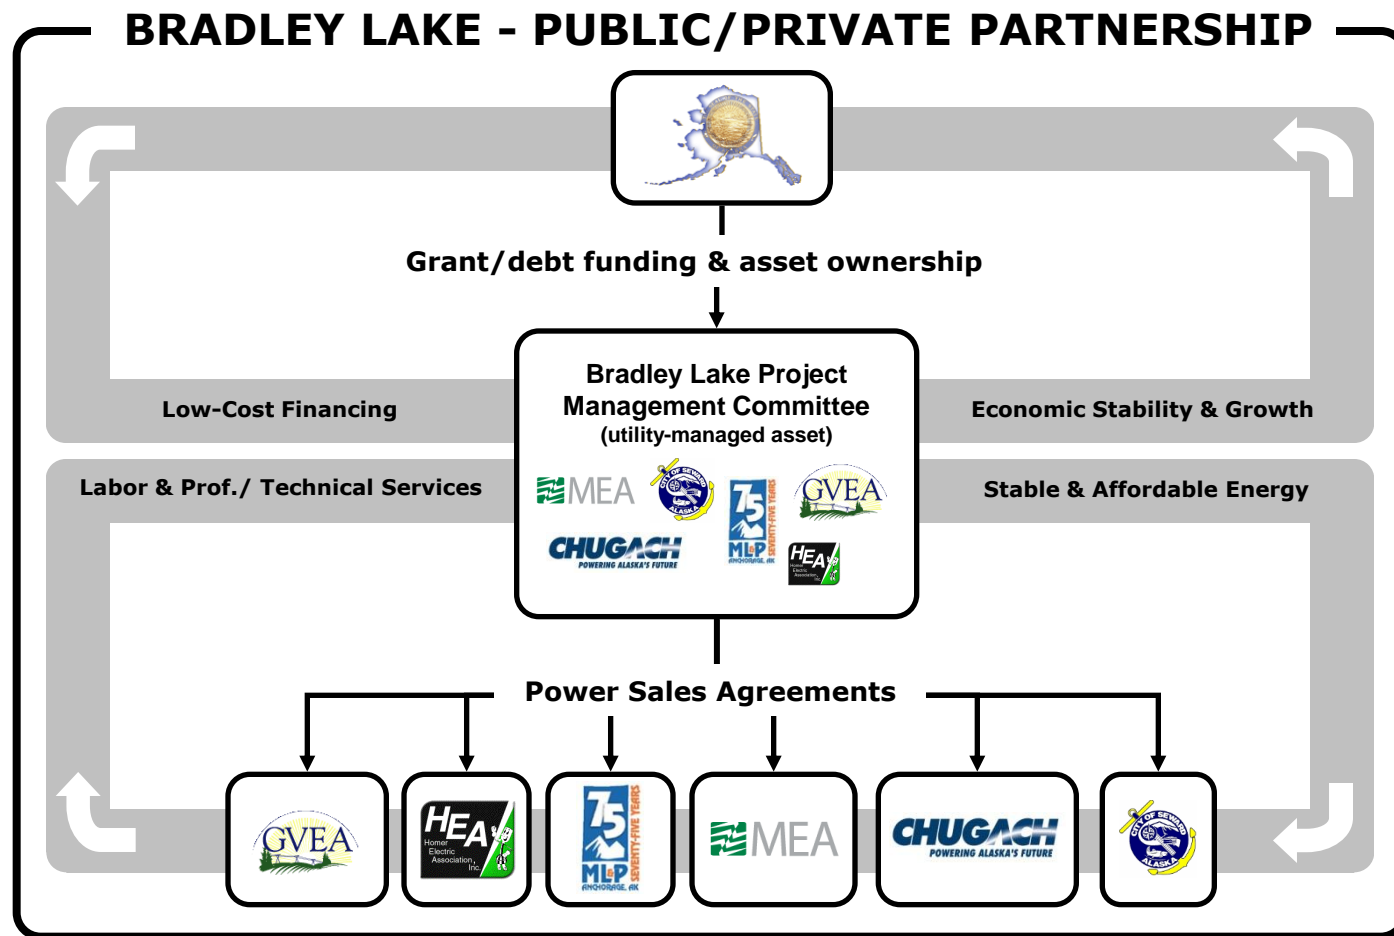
BRADLEY LAKE - PUBLIC/PRIVATE PARTNERSHIP

Grant/debt funding & asset ownership

Low-Cost Financing

Economic Stability & Growth

Bradley Lake Project Management Committee (utility-managed asset)

Labor & Prof./ Technical Services

Stable & Affordable Energy

MEA

CITY OF SEWARD ALASKA

75 ML&P SEVENTY-FIVE YEARS ANCHORAGE, AK

GVEA

CHUGACH POWERING ALASKA'S FUTURE

HEA Homer Electric Association, Inc.

Power Sales Agreements

GVEA

HEA Homer Electric Association, Inc.

75 ML&P SEVENTY-FIVE YEARS ANCHORAGE, AK

MEA

CHUGACH POWERING ALASKA'S FUTURE

CITY OF SEWARD ALASKA